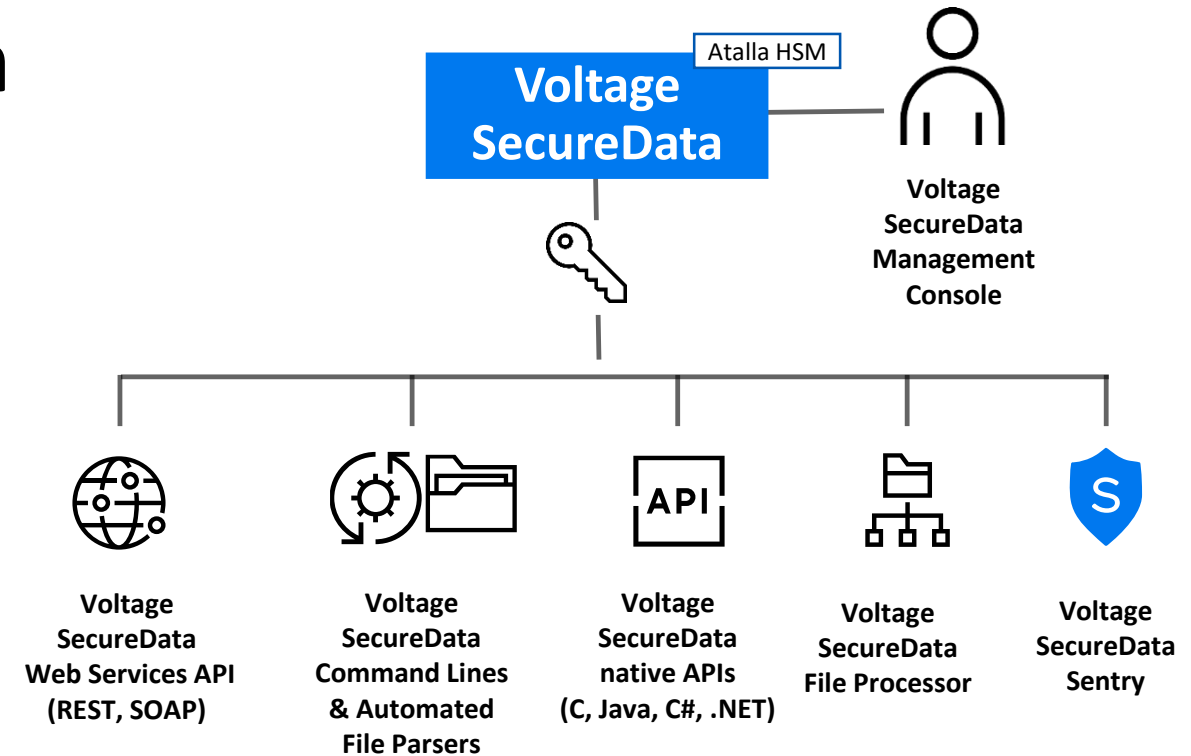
Atalla HSM

Voltage SecureData

Voltage SecureData Management Console

API

S

Voltage SecureData Web Services API (REST, SOAP)

Voltage SecureData Command Lines & Automated File Parsers

Voltage SecureData native APIs (C, Java, C#, .NET)

Voltage SecureData File Processor

Voltage SecureData Sentry